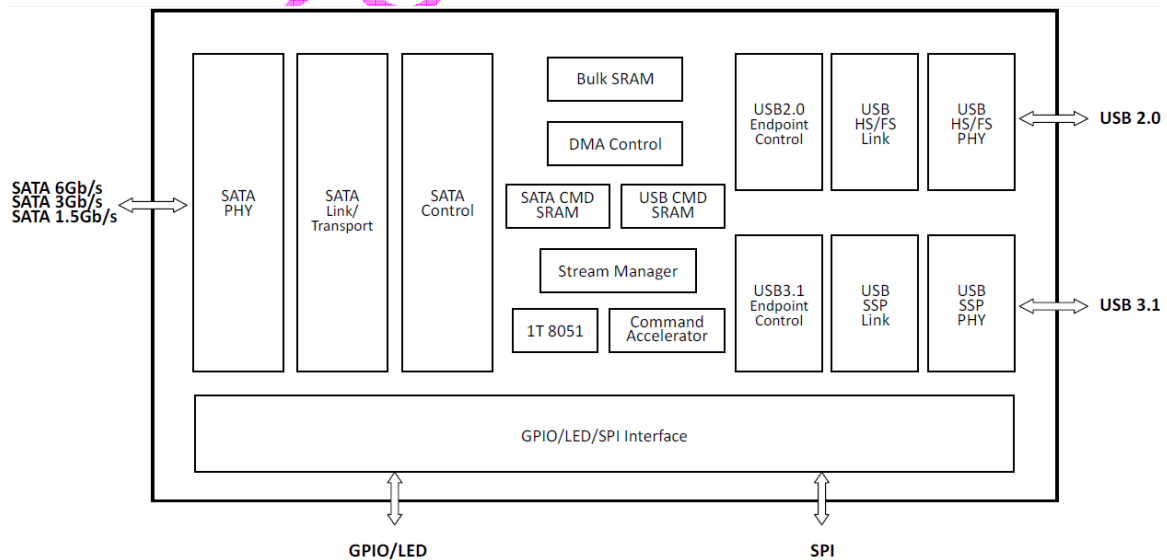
SATA 6Gb/s
SATA 3Gb/s
SATA 1.5Gb/s

SATA PHY

SATA Link/ Transport

SATA Control

Bulk SRAM

DMA Control

SATA CMD SRAM

USB CMD SRAM

Stream Manager

1T 8051

Command Accelerator

USB2.0 Endpoint Control

USB HS/FS Link

USB HS/FS PHY

USB 2.0

USB3.1 Endpoint Control

USB SSP Link

USB SSP PHY

USB 3.1

GPIO/LED/SPI Interface

GPIO/LED

SPI